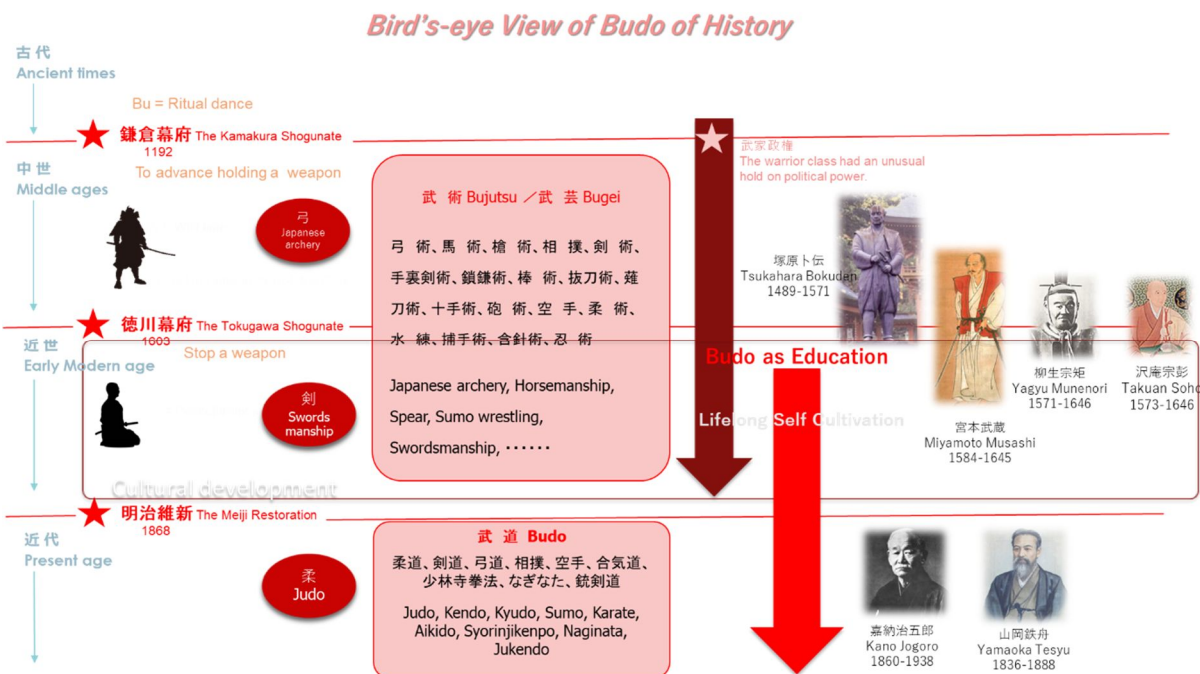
Bird's-eye View of Budo of History

古代
Ancient times

Bu = Ritual dance

鎌倉幕府 The Kamakura Shogunate
1192

武家政権
The warrior class had an unusual hold on political power.

中世
Middle ages

To advance holding a weapon

弓
Japanese archery

武 術 Bujutsu ／武 芸 Bugei

弓 術、馬 術、槍 術、相 撲、剣 術、手裏剣術、鎖鎌術、棒 術、抜刀術、薙刀術、十手術、砲 術、空 手、柔 術、水 練、捕手術、含針術、忍 術

Japanese archery, Horsemanship, Spear, Sumo wrestling, Swordsmanship, ・・・・・・

塚原卜伝
Tsukahara Bokuden
1489-1571

徳川幕府 The Tokugawa Shogunate
1603

近世
Early Modern age

Stop a weapon

Budo as Education

剣
Swords manship

Lifelong Self Cultivation

柳生宗矩
Yagyu Munenori
1571-1646

沢庵宗彭
Takuan Soho
1573-1646

宮本武蔵
Miyamoto Musashi
1584-1645

Cultural development

明治維新 The Meiji Restoration
1868

近代
Present age

柔
Judo

武 道 Budo

柔道、剣道、弓道、相撲、空手、合気道、少林寺拳法、なぎなた、銃剣道

Judo, Kendo, Kyudo, Sumo, Karate, Aikido, Syorinjikenpo, Naginata, Jukendo

嘉納治五郎
Kano Jogoro
1860-1938

山岡鉄舟
Yamaoka Tesyu
1836-1888